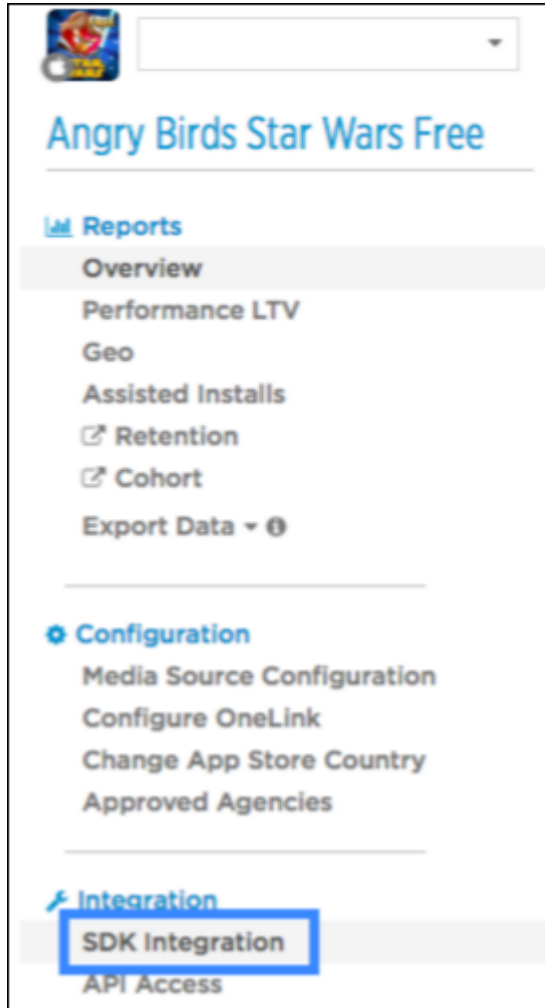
Angry Birds Star Wars Free

Reports
Overview
Performance LTV
Geo
Assisted Installs
Retention
Cohort
Export Data

Configuration
Media Source Configuration
Configure OneLink
Change App Store Country
Approved Agencies

Integration
SDK Integration
API Access